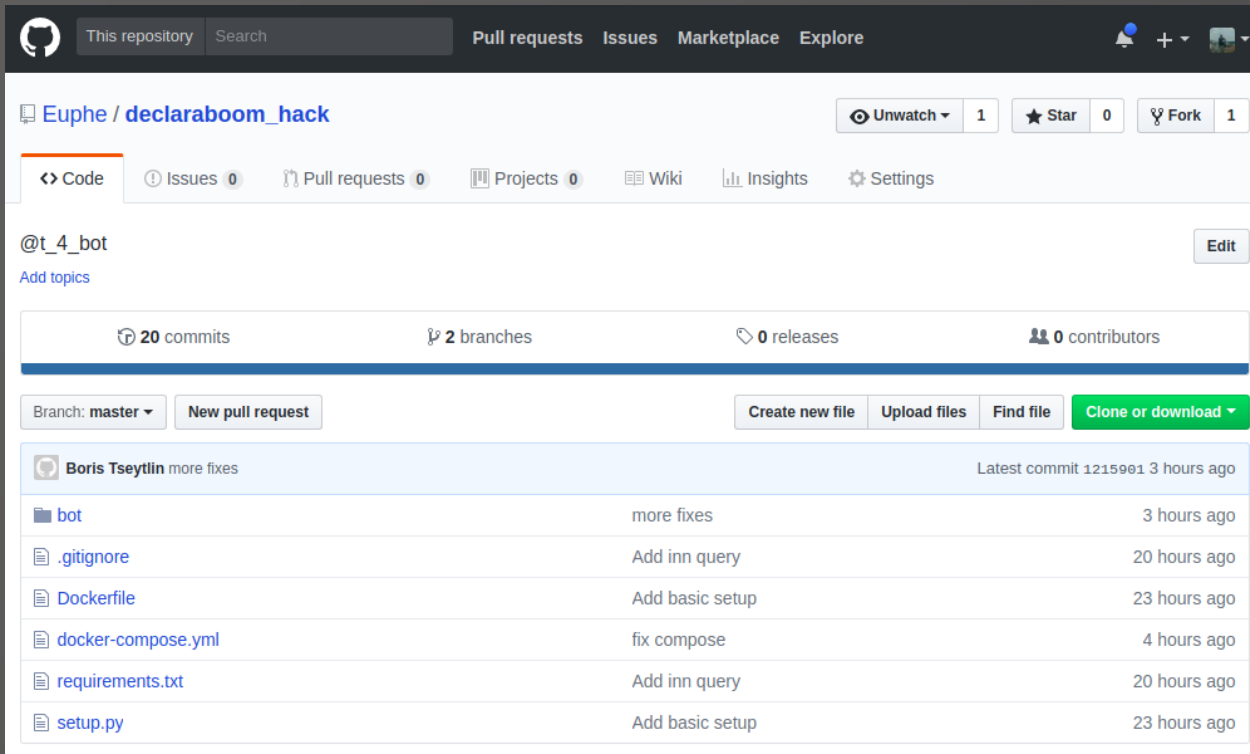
This repository Search Pull requests Issues Marketplace Explore

+

Euphe / declaraboom_hack

Unwatch 1 Star 0 Fork 1

Code Issues 0 Pull requests 0 Projects 0 Wiki Insights Settings

@t_4_bot

Edit

Add topics

20 commits 2 branches 0 releases 0 contributors

Branch: master New pull request

Create new file Upload files Find file Clone or download

Boris Tseytlin more fixes Latest commit 1215901 3 hours ago

| | | |
|---|---|---|
| bot | more fixes | 3 hours ago |
| .gitignore | Add inn query | 20 hours ago |
| Dockerfile | Add basic setup | 23 hours ago |
| docker-compose.yml | fix compose | 4 hours ago |
| requirements.txt | Add inn query | 20 hours ago |
| setup.py | Add basic setup | 23 hours ago |